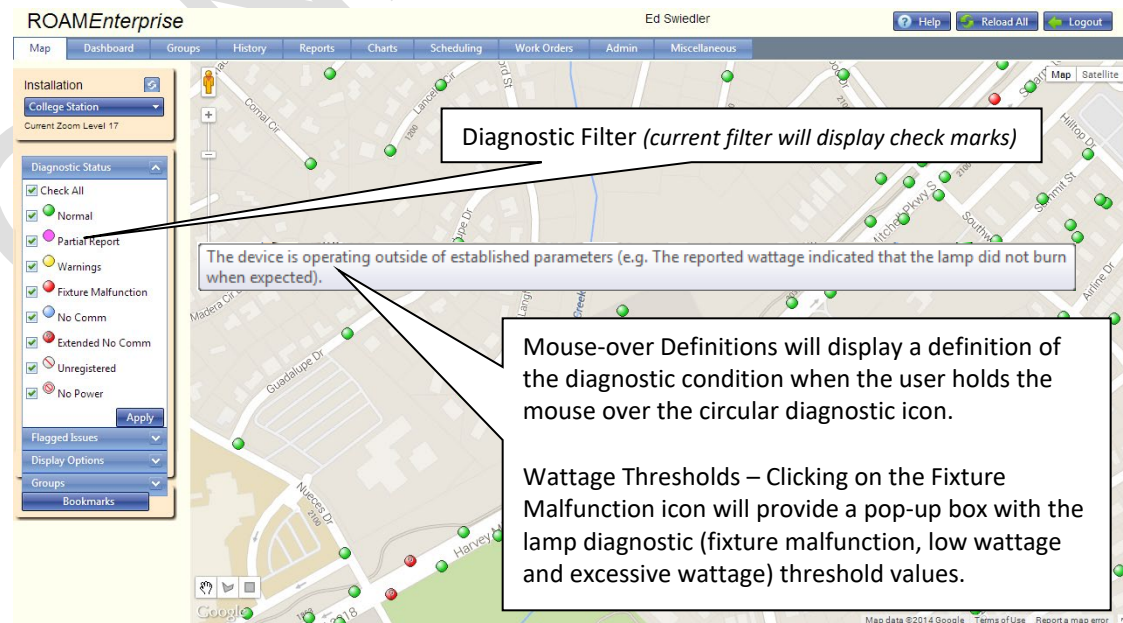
ROAMEnterprise

Ed Swiedler

Help
Reload All
Logout

Map
Dashboard
Groups
History
Reports
Charts
Scheduling
Work Orders
Admin
Miscellaneous

Installation
College Station
Current Zoom Level 17

Diagnostic Status
Check All
Normal
Partial Report
Warnings
Fixture Malfunction
No Comm
Extended No Comm
Unregistered
No Power
Apply

Flagged Issues
Display Options
Groups
Bookmarks

Map
Satellite

Diagnostic Filter *(current filter will display check marks)*

The device is operating outside of established parameters (e.g. The reported wattage indicated that the lamp did not burn when expected).

Mouse-over Definitions will display a definition of the diagnostic condition when the user holds the mouse over the circular diagnostic icon.

Wattage Thresholds – Clicking on the Fixture Malfunction icon will provide a pop-up box with the lamp diagnostic (fixture malfunction, low wattage and excessive wattage) threshold values.

Conal Cir
Lancelot Cir
Madera Cir
Guadalupe Dr
Nueces Dr
Harvey M
Hilltop Dr
Summit St
Southwest
Mitchell Pkwy S
Airline Dr
Greek

Google
Map data ©2014 Google
Terms of Use
Report a map error